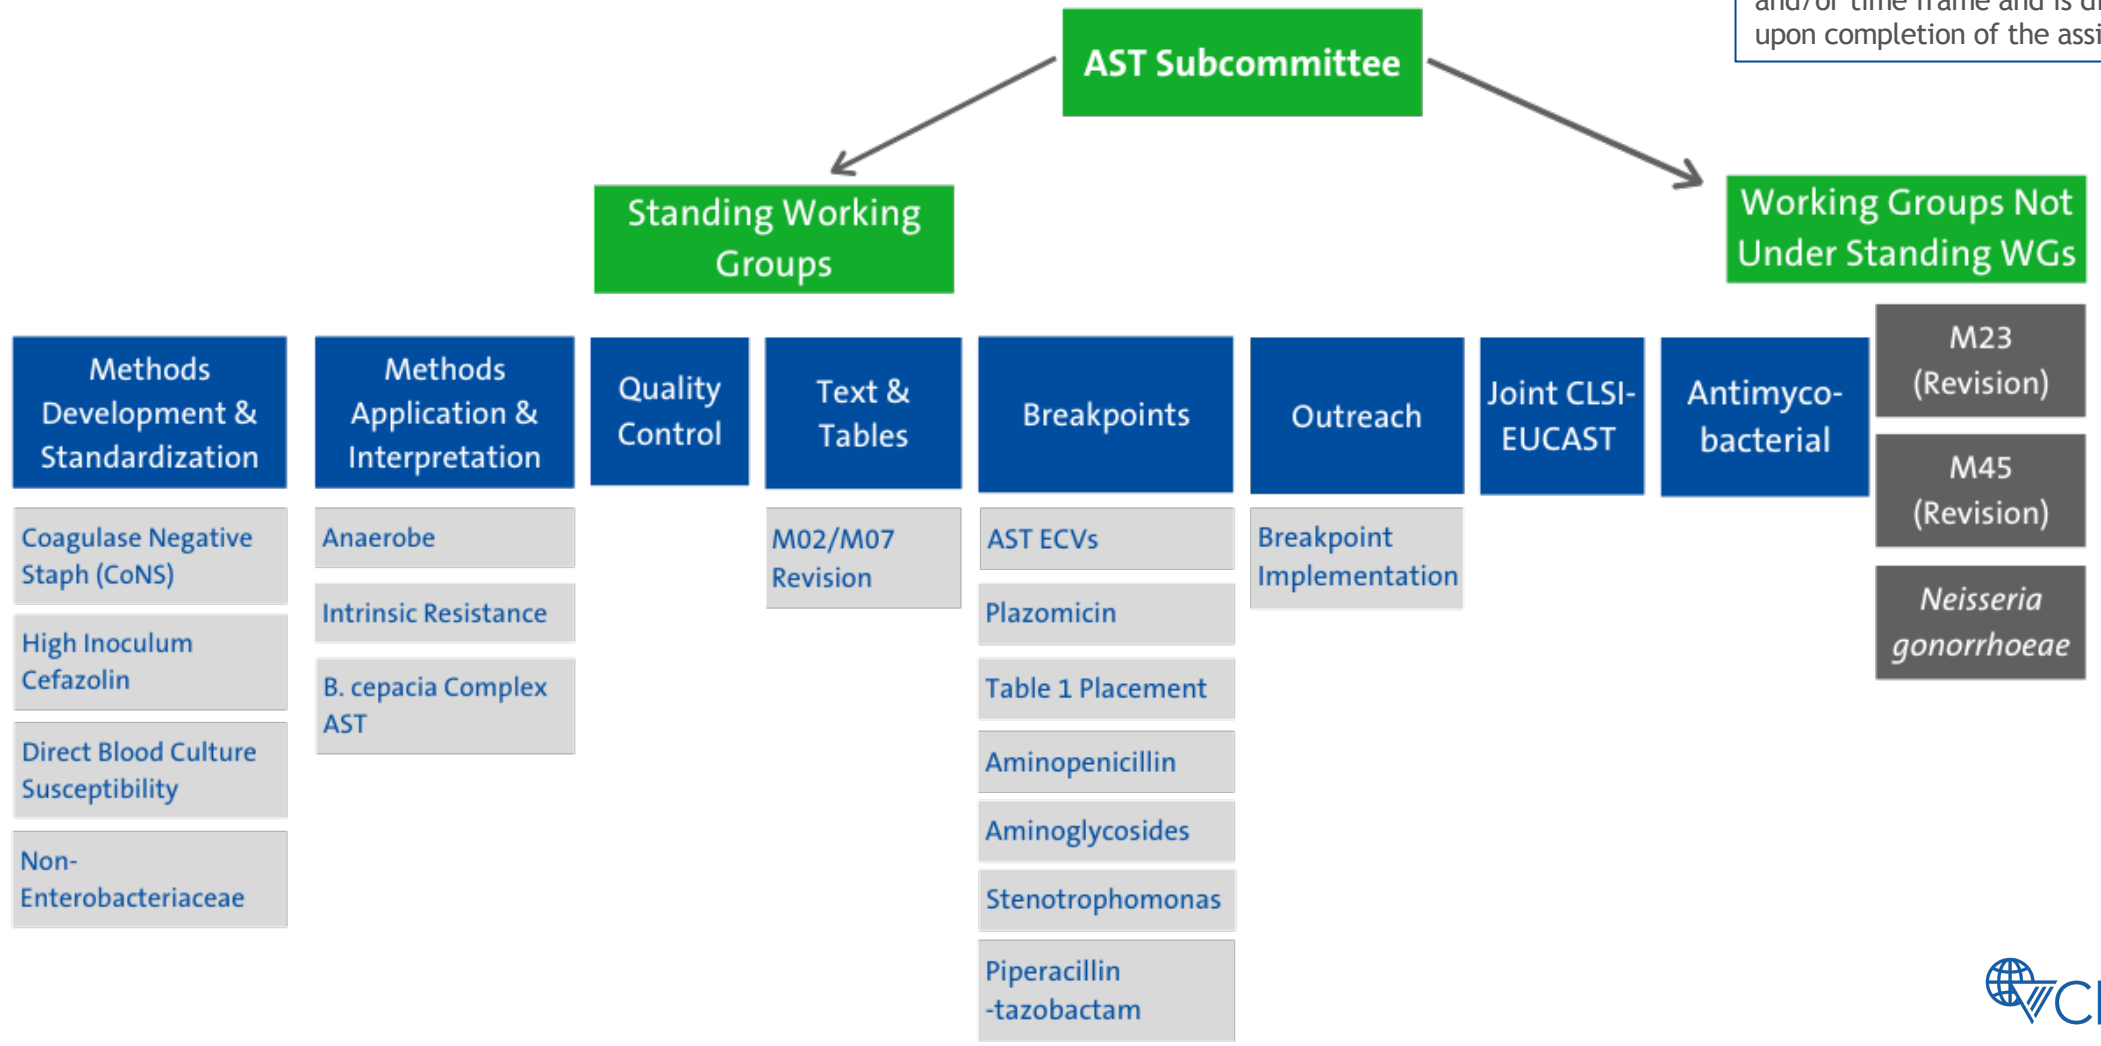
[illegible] and/or time frame and is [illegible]
upon completion of the assi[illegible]

AST Subcommittee

Standing Working Groups

Working Groups Not Under Standing WGs

Methods Development & Standardization

Coagulase Negative Staph (CoNS)

High Inoculum Cefazolin

Direct Blood Culture Susceptibility

Non-Enterobacteriaceae

Methods Application & Interpretation

Anaerobe

Intrinsic Resistance

B. cepacia Complex AST

Quality Control

Text & Tables

M02/M07 Revision

Breakpoints

AST ECVs

Plazomicin

Table 1 Placement

Aminopenicillin

Aminoglycosides

Stenotrophomonas

Piperacillin -tazobactam

Outreach

Breakpoint Implementation

Joint CLSI-EUCAST

Antimyco-bacterial

M23 (Revision)

M45 (Revision)

*Neisseria gonorrhoeae*

C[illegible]